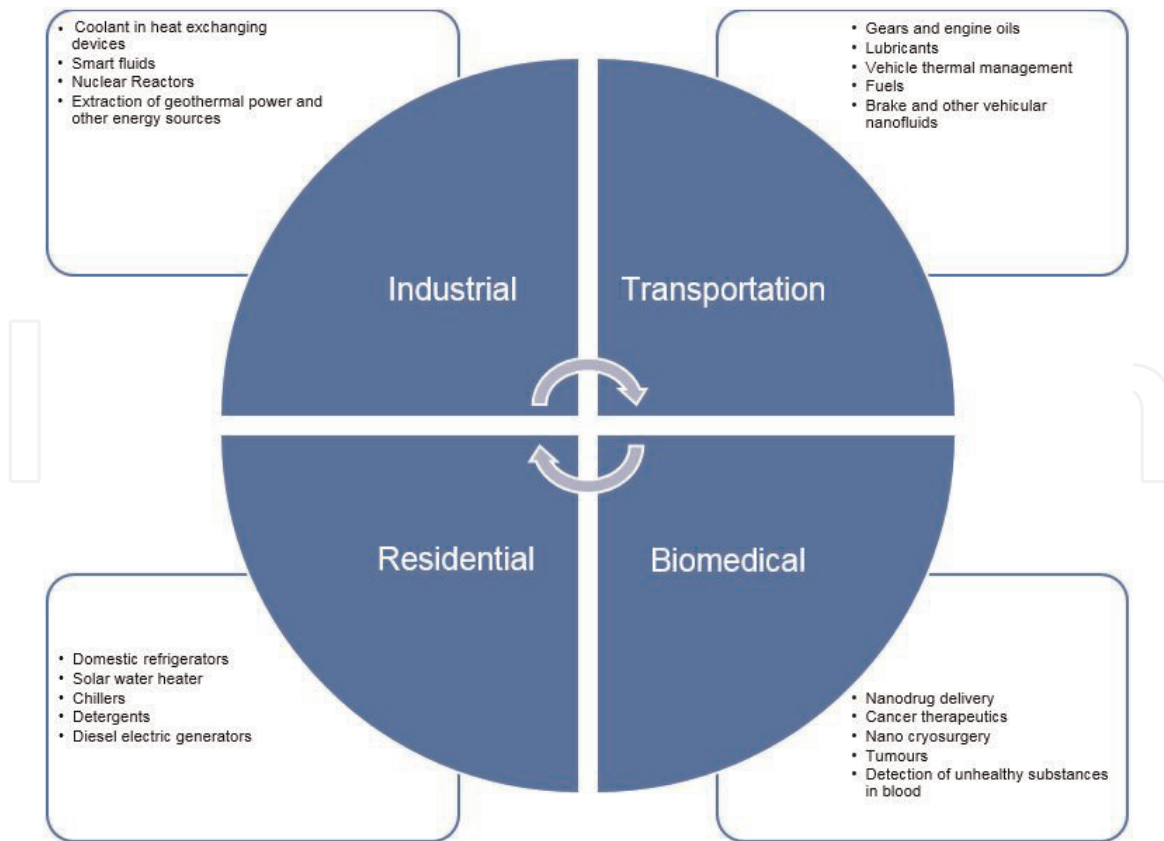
• Coolant in heat exchanging devices
• Smart fluids
• Nuclear Reactors
• Extraction of geothermal power and other energy sources

• Gears and engine oils
• Lubricants
• Vehicle thermal management
• Fuels
• Brake and other vehicular nanofluids

Industrial

Transportation

Residential

Biomedical

• Domestic refrigerators
• Solar water heater
• Chillers
• Detergents
• Diesel electric generators

• Nanodrug delivery
• Cancer therapeutics
• Nano cryosurgery
• Tumours
• Detection of unhealthy substances in blood